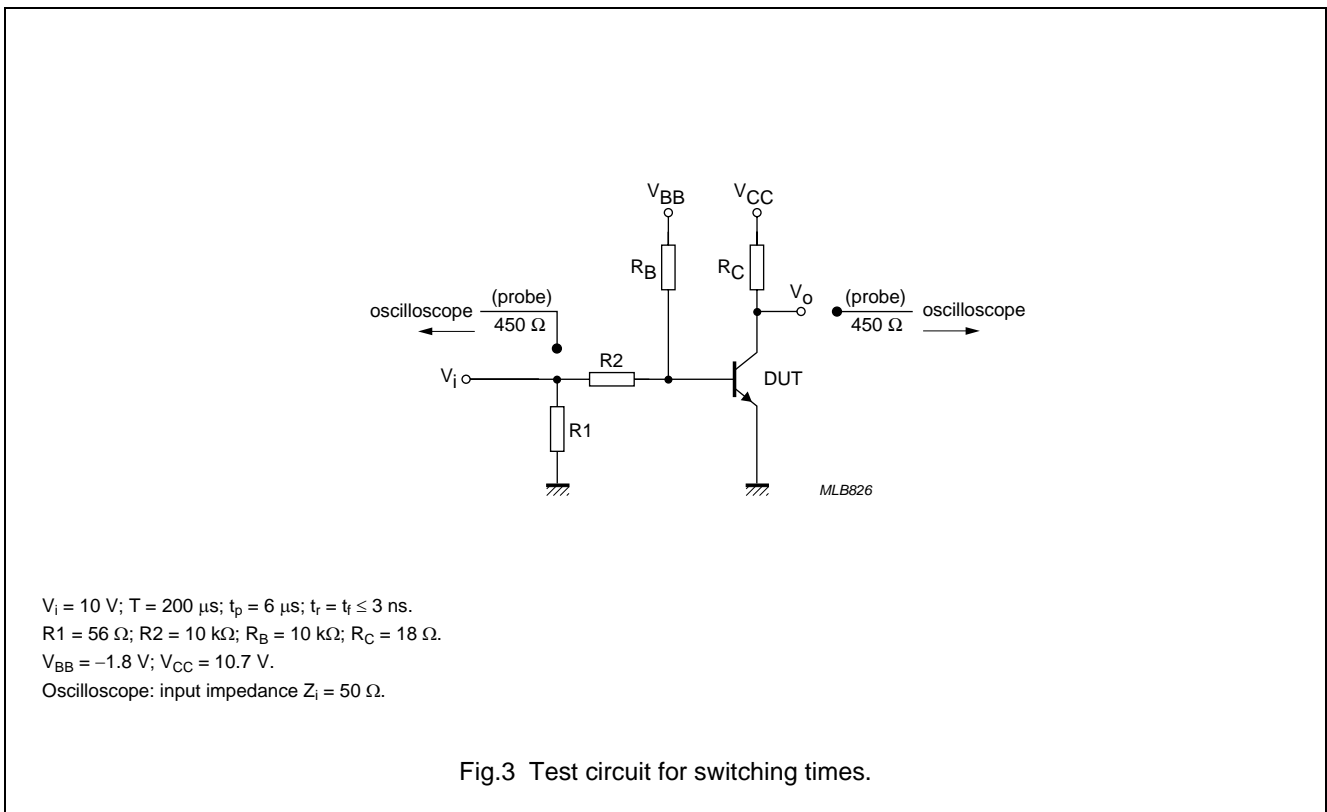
$V_{BB}$

$V_{CC}$

$R_B$

$R_C$

$V_o$

oscilloscope

(probe)

450 Ω

(probe)

450 Ω

oscilloscope

R2

$V_i$

DUT

R1

MLB826

$V_i$ = 10 V; T = 200 μs; $t_p$ = 6 μs; $t_r$ = $t_f$ ≤ 3 ns.
R1 = 56 Ω; R2 = 10 kΩ; $R_B$ = 10 kΩ; $R_C$ = 18 Ω.
$V_{BB}$ = −1.8 V; $V_{CC}$ = 10.7 V.
Oscilloscope: input impedance $Z_i$ = 50 Ω.

Fig.3 Test circuit for switching times.